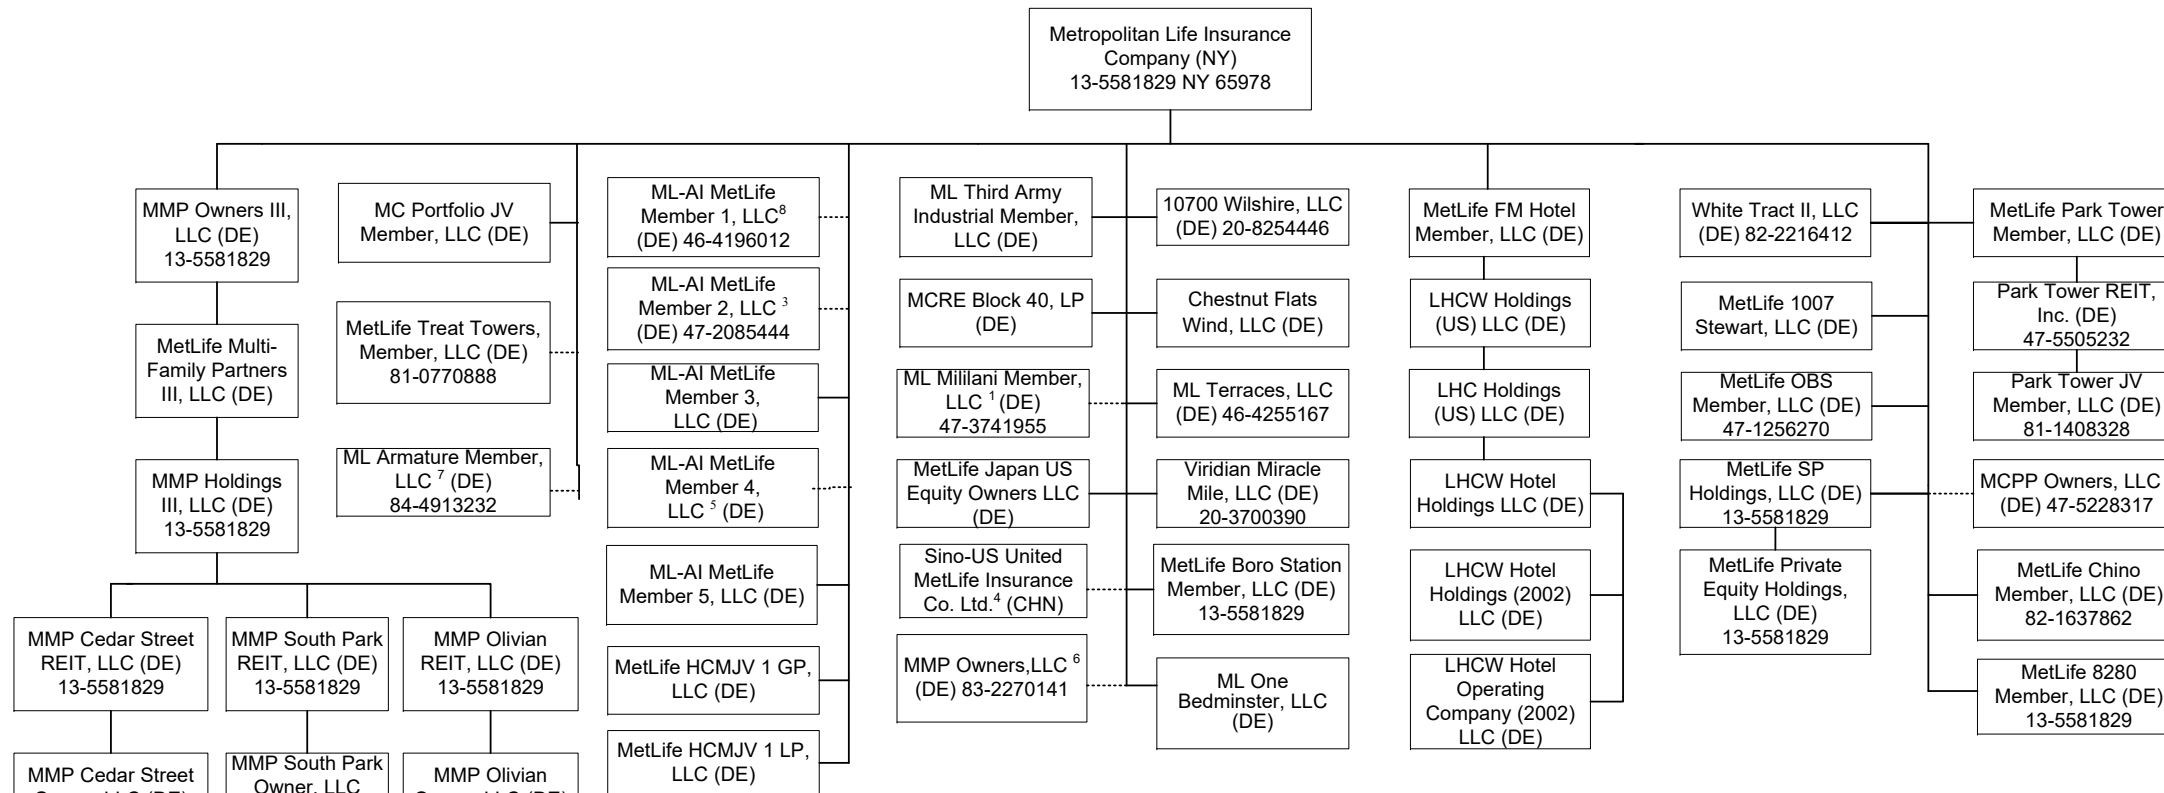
Metropolitan Life Insurance Company (NY)
13-5581829 NY 65978

MMP Owners III, LLC (DE)
13-5581829

MetLife Multi-Family Partners III, LLC (DE)

MMP Holdings III, LLC (DE)
13-5581829

MMP Cedar Street REIT, LLC (DE)
13-5581829

MMP South Park REIT, LLC (DE)
13-5581829

MMP Olivian REIT, LLC (DE)
13-5581829

MMP Cedar Street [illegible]

MMP South Park Owner, LLC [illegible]

MMP Olivian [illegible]

MC Portfolio JV Member, LLC (DE)

MetLife Treat Towers, Member, LLC (DE)
81-0770888

ML Armature Member, LLC $^7$ (DE)
84-4913232

ML-AI MetLife Member 1, LLC$^8$ (DE) 46-4196012

ML-AI MetLife Member 2, LLC $^3$ (DE) 47-2085444

ML-AI MetLife Member 3, LLC (DE)

ML-AI MetLife Member 4, LLC $^5$ (DE)

ML-AI MetLife Member 5, LLC (DE)

MetLife HCMJV 1 GP, LLC (DE)

MetLife HCMJV 1 LP, LLC (DE)

ML Third Army Industrial Member, LLC (DE)

MCRE Block 40, LP (DE)

ML Mililani Member, LLC $^1$ (DE)
47-3741955

MetLife Japan US Equity Owners LLC (DE)

Sino-US United MetLife Insurance Co. Ltd.$^4$ (CHN)

MMP Owners,LLC $^6$ (DE) 83-2270141

10700 Wilshire, LLC (DE) 20-8254446

Chestnut Flats Wind, LLC (DE)

ML Terraces, LLC (DE) 46-4255167

Viridian Miracle Mile, LLC (DE)
20-3700390

MetLife Boro Station Member, LLC (DE)
13-5581829

ML One Bedminster, LLC (DE)

MetLife FM Hotel Member, LLC (DE)

LHCW Holdings (US) LLC (DE)

LHC Holdings (US) LLC (DE)

LHCW Hotel Holdings LLC (DE)

LHCW Hotel Holdings (2002) LLC (DE)

LHCW Hotel Operating Company (2002) LLC (DE)

White Tract II, LLC (DE) 82-2216412

MetLife 1007 Stewart, LLC (DE)

MetLife OBS Member, LLC (DE)
47-1256270

MetLife SP Holdings, LLC (DE)
13-5581829

MetLife Private Equity Holdings, LLC (DE)
13-5581829

MetLife Park Tower Member, LLC (DE)

Park Tower REIT, Inc. (DE)
47-5505232

Park Tower JV Member, LLC (DE)
81-1408328

MCPP Owners, LLC (DE) 47-5228317

MetLife Chino Member, LLC (DE)
82-1637862

MetLife 8280 Member, LLC (DE)
13-5581829